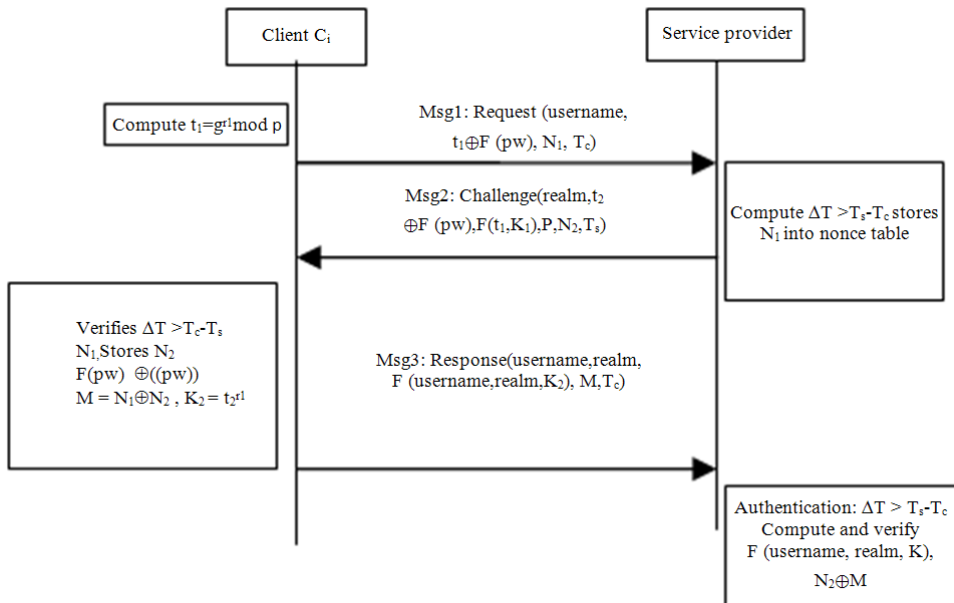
Client $C_i$

Service provider

Compute $t_1 = g^{r1} \bmod p$

Msg1: Request (username, $t_1 \oplus F$ (pw), $N_1$, $T_c$)

Msg2: Challenge(realm,$t_2$ $\oplus F$ (pw),$F(t_1,K_1)$,P,$N_2$,$T_s$)

Compute $\Delta T > T_s - T_c$ stores $N_1$ into nonce table

Verifies $\Delta T > T_c - T_s$
$N_1$,Stores $N_2$
F(pw) $\oplus$((pw))
$M = N_1 \oplus N_2$ , $K_2 = t_2^{r1}$

Msg3: Response(username,realm, F (username,realm,$K_2$), M,$T_c$)

Authentication: $\Delta T > T_s - T_c$
Compute and verify
F (username, realm, K),
$N_2 \oplus M$